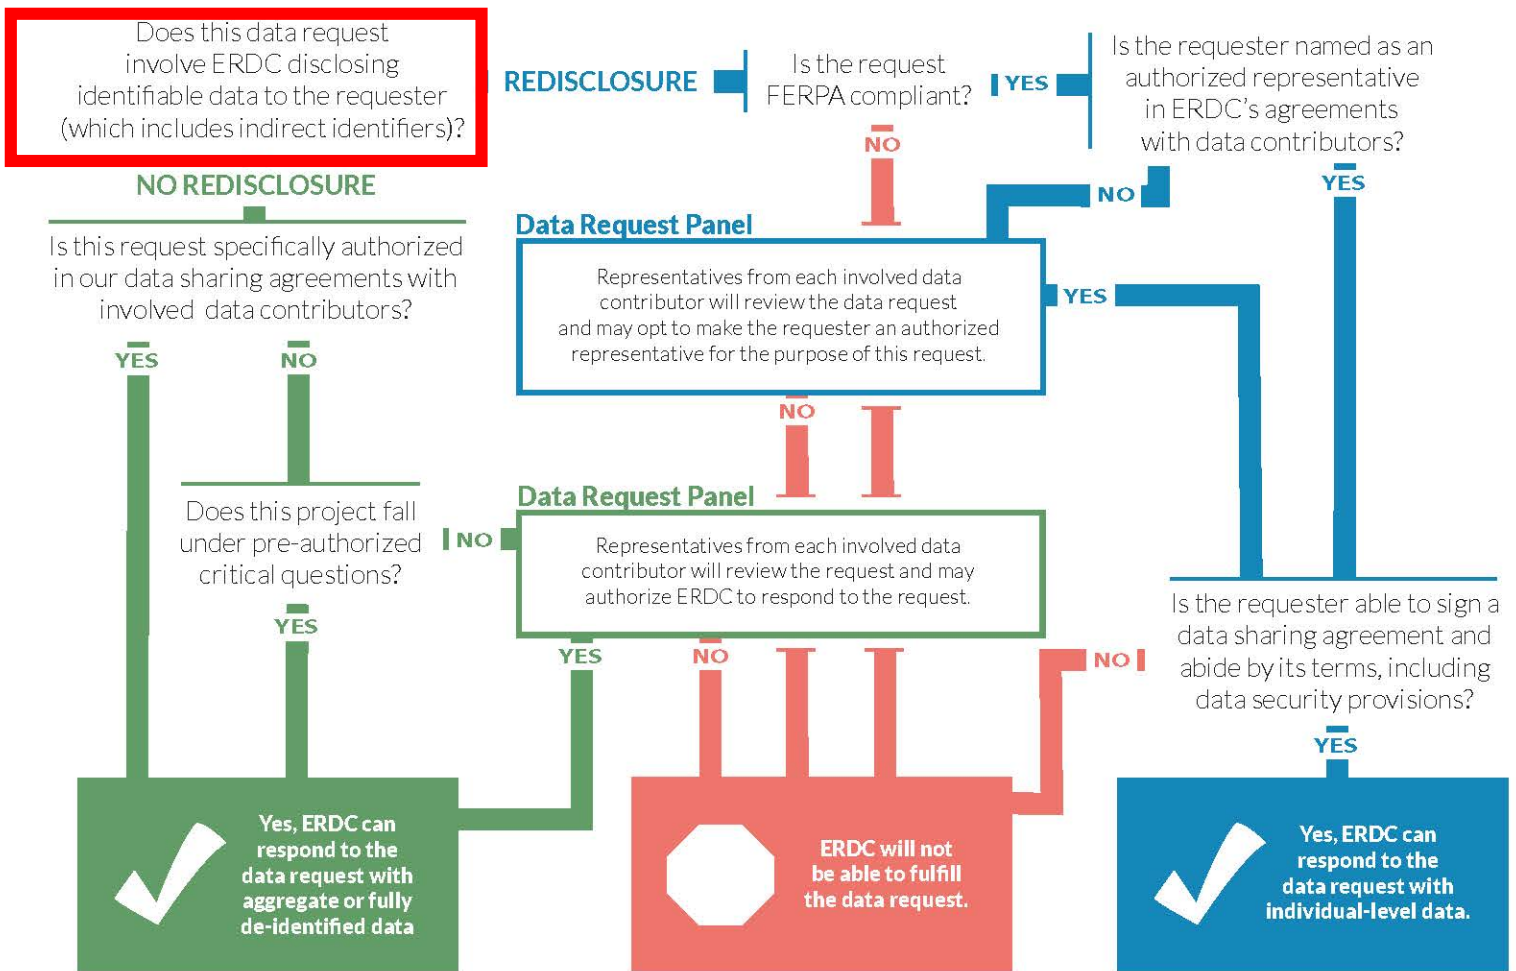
Does this data request involve ERDC disclosing identifiable data to the requester (which includes indirect identifiers)?

REDISCLOSURE

Is the request FERPA compliant?

YES

Is the requester named as an authorized representative in ERDC's agreements with data contributors?

NO

NO REDISCLOSURE

Is this request specifically authorized in our data sharing agreements with involved data contributors?

NO

YES

Data Request Panel

Representatives from each involved data contributor will review the data request and may opt to make the requester an authorized representative for the purpose of this request.

YES

YES

NO

NO

Does this project fall under pre-authorized critical questions?

NO

Data Request Panel

Representatives from each involved data contributor will review the request and may authorize ERDC to respond to the request.

YES

YES

NO

NO

Is the requester able to sign a data sharing agreement and abide by its terms, including data security provisions?

YES

Yes, ERDC can respond to the data request with aggregate or fully de-identified data

ERDC will not be able to fulfill the data request.

Yes, ERDC can respond to the data request with individual-level data.